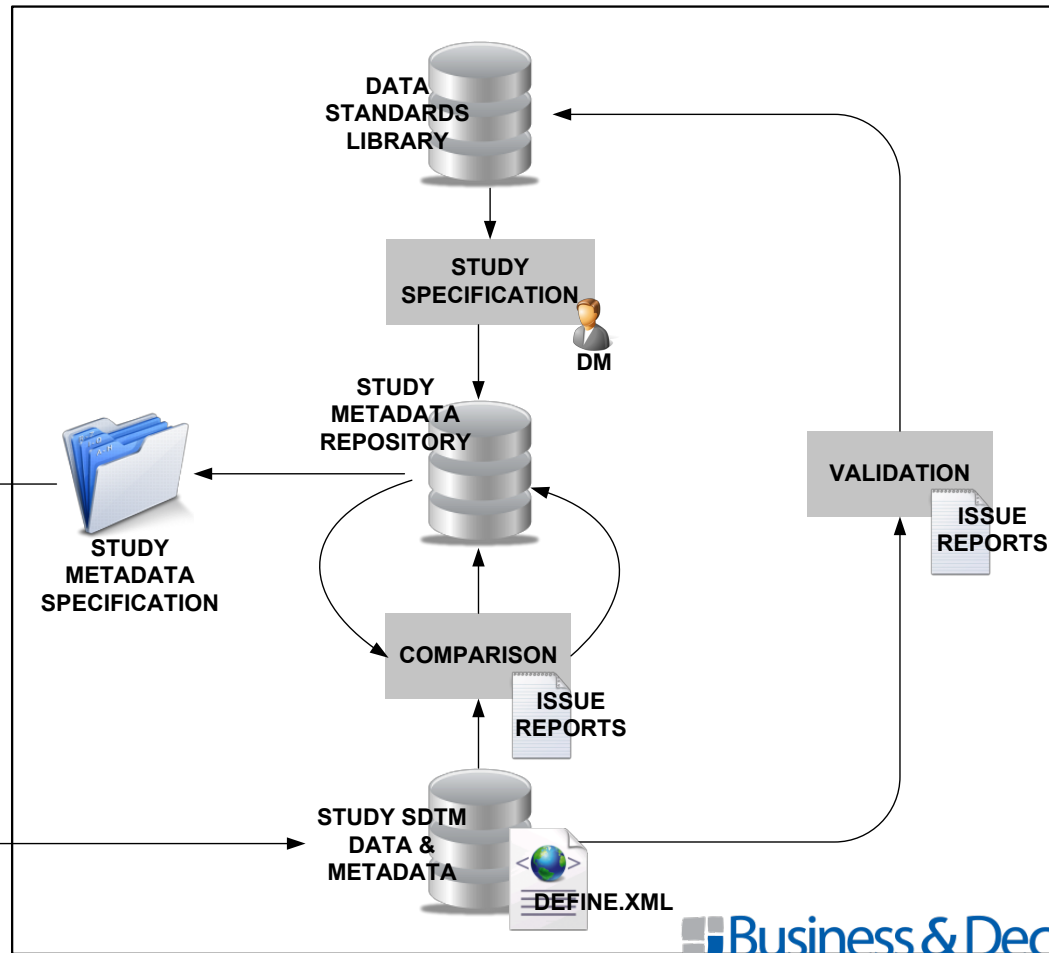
DATA STANDARDS LIBRARY

STUDY SPECIFICATION

DM

STUDY METADATA REPOSITORY

STUDY METADATA SPECIFICATION

VALIDATION

ISSUE REPORTS

COMPARISON

ISSUE REPORTS

STUDY SDTM DATA & METADATA

DEFINE.XML

Business & Dec